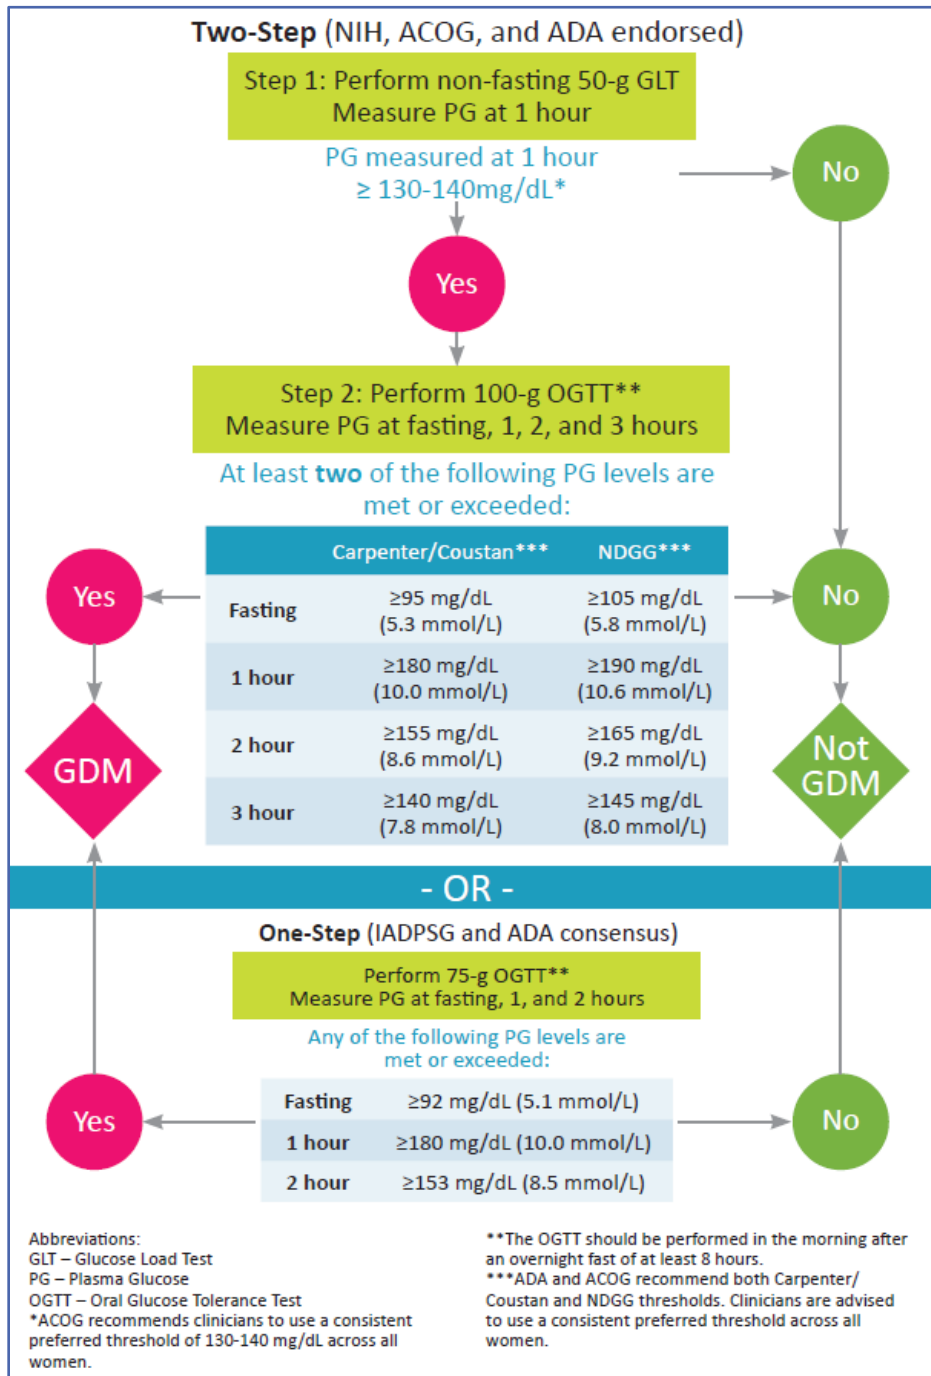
**Two-Step** (NIH, ACOG, and ADA endorsed)

Step 1: Perform non-fasting 50-g GLT
Measure PG at 1 hour

PG measured at 1 hour
≥ 130-140mg/dL*

No

Yes

Step 2: Perform 100-g OGTT**
Measure PG at fasting, 1, 2, and 3 hours

At least **two** of the following PG levels are met or exceeded:

| | Carpenter/Coustan*** | NDGG*** |
|---|---|---|
| Fasting | ≥95 mg/dL (5.3 mmol/L) | ≥105 mg/dL (5.8 mmol/L) |
| 1 hour | ≥180 mg/dL (10.0 mmol/L) | ≥190 mg/dL (10.6 mmol/L) |
| 2 hour | ≥155 mg/dL (8.6 mmol/L) | ≥165 mg/dL (9.2 mmol/L) |
| 3 hour | ≥140 mg/dL (7.8 mmol/L) | ≥145 mg/dL (8.0 mmol/L) |

Yes

No

GDM

Not GDM

- OR -

**One-Step** (IADPSG and ADA consensus)

Perform 75-g OGTT**
Measure PG at fasting, 1, and 2 hours

Any of the following PG levels are met or exceeded:

| | |
|---|---|
| Fasting | ≥92 mg/dL (5.1 mmol/L) |
| 1 hour | ≥180 mg/dL (10.0 mmol/L) |
| 2 hour | ≥153 mg/dL (8.5 mmol/L) |

Yes

No

Abbreviations:
GLT – Glucose Load Test
PG – Plasma Glucose
OGTT – Oral Glucose Tolerance Test
*ACOG recommends clinicians to use a consistent preferred threshold of 130-140 mg/dL across all women.

**The OGTT should be performed in the morning after an overnight fast of at least 8 hours.
***ADA and ACOG recommend both Carpenter/Coustan and NDGG thresholds. Clinicians are advised to use a consistent preferred threshold across all women.